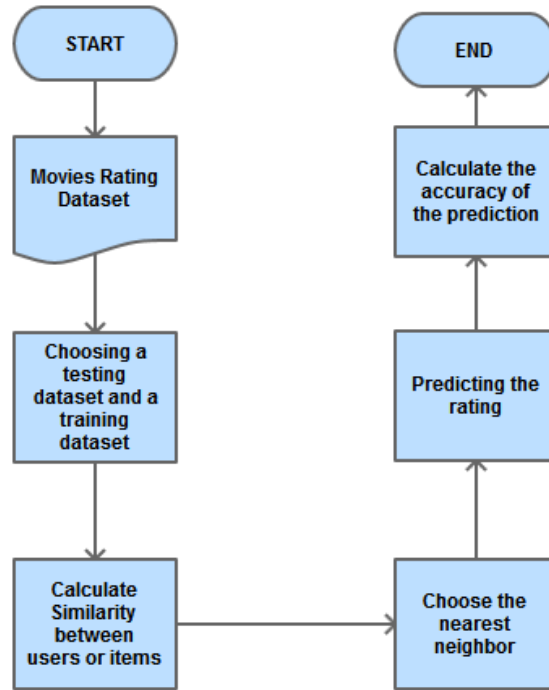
START

Movies Rating Dataset

Choosing a testing dataset and a training dataset

Calculate Similarity between users or items

Choose the nearest neighbor

Predicting the rating

Calculate the accuracy of the prediction

END